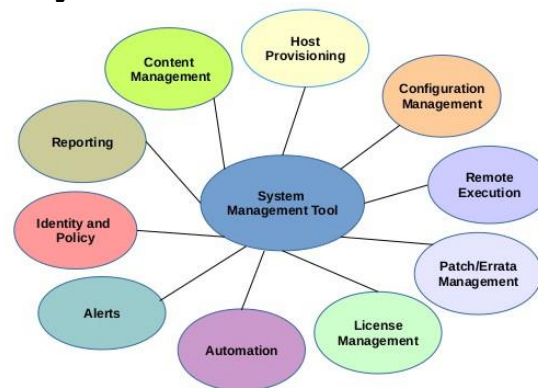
Content Management

Host Provisioning

Configuration Management

Reporting

System Management Tool

Remote Execution

Identity and Policy

Patch/Errata Management

Alerts

License Management

Automation